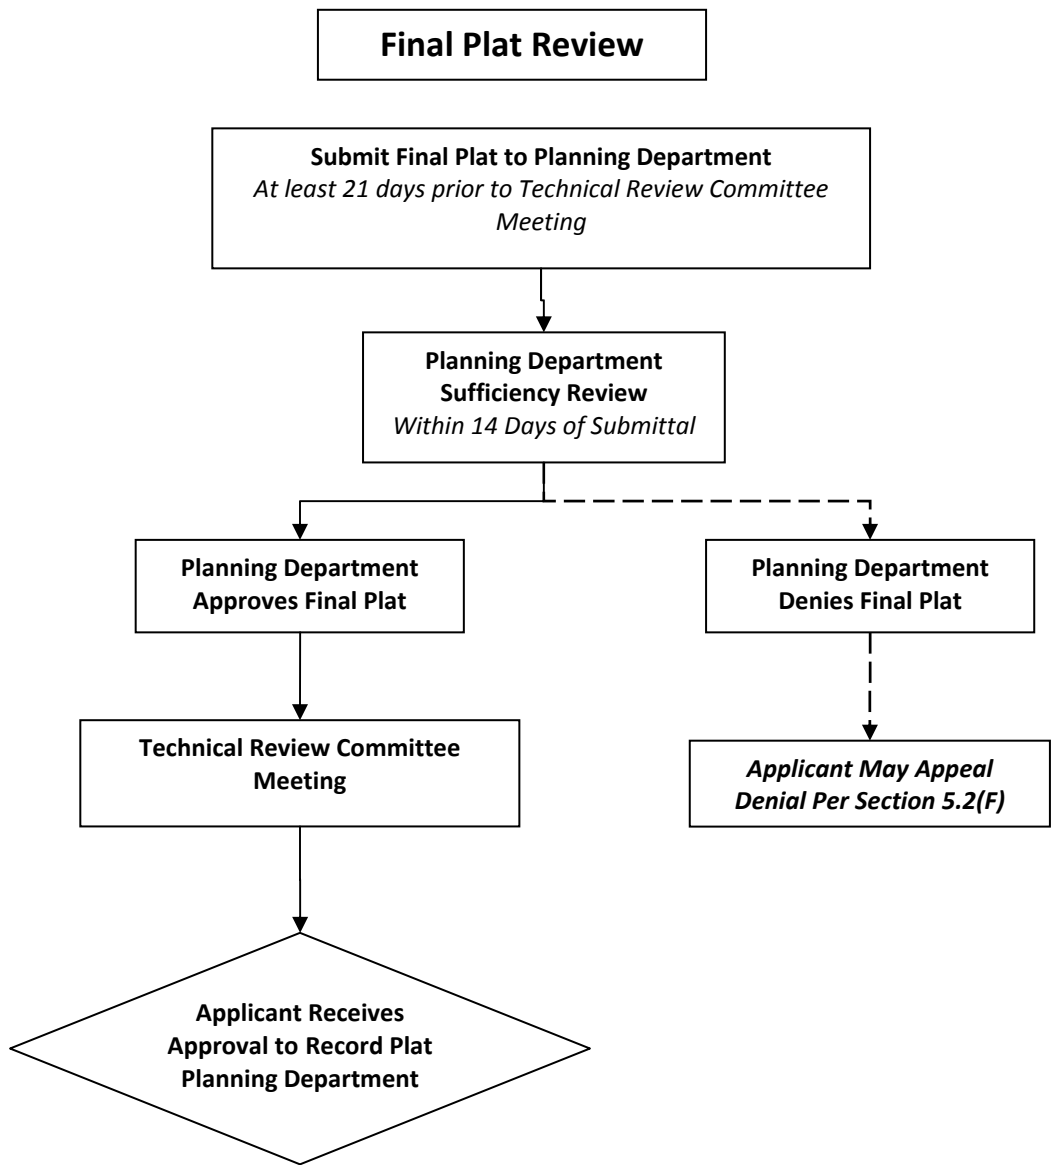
Final Plat Review

Submit Final Plat to Planning Department
At least 21 days prior to Technical Review Committee Meeting

Planning Department Sufficiency Review
Within 14 Days of Submittal

Planning Department Approves Final Plat

Planning Department Denies Final Plat

Technical Review Committee Meeting

Applicant May Appeal Denial Per Section 5.2(F)

Applicant Receives Approval to Record Plat Planning Department